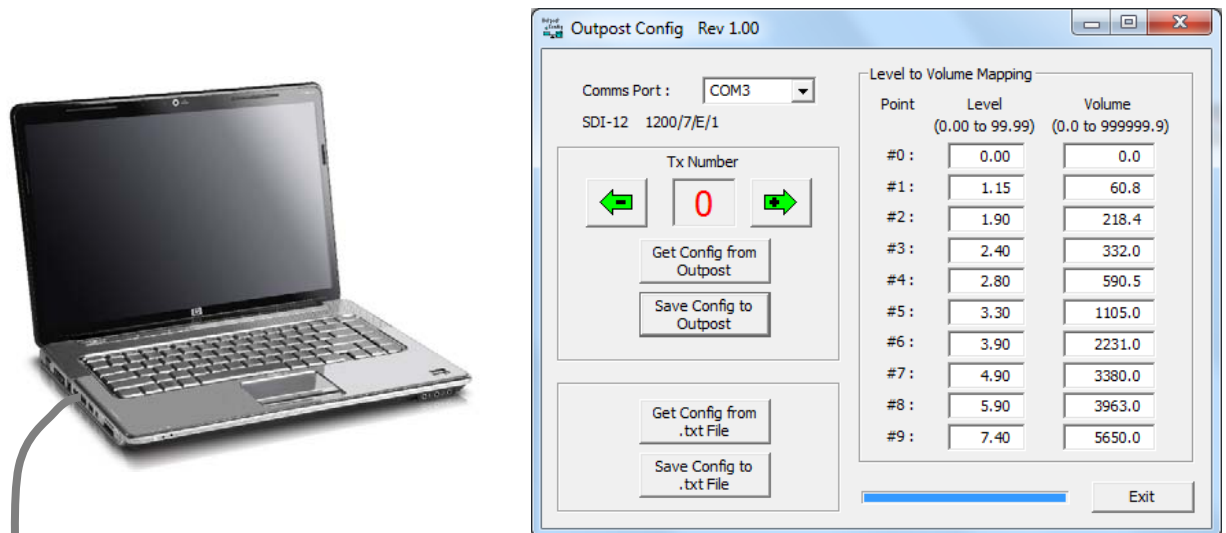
Outpost Config Rev 1.00

Comms Port : COM3

SDI-12 1200/7/E/1

Tx Number

0

Get Config from Outpost

Save Config to Outpost

Get Config from .txt File

Save Config to .txt File

Level to Volume Mapping

| Point | Level (0.00 to 99.99) | Volume (0.0 to 999999.9) |
|---|---|---|
| #0 : | 0.00 | 0.0 |
| #1 : | 1.15 | 60.8 |
| #2 : | 1.90 | 218.4 |
| #3 : | 2.40 | 332.0 |
| #4 : | 2.80 | 590.5 |
| #5 : | 3.30 | 1105.0 |
| #6 : | 3.90 | 2231.0 |
| #7 : | 4.90 | 3380.0 |
| #8 : | 5.90 | 3963.0 |
| #9 : | 7.40 | 5650.0 |

Exit